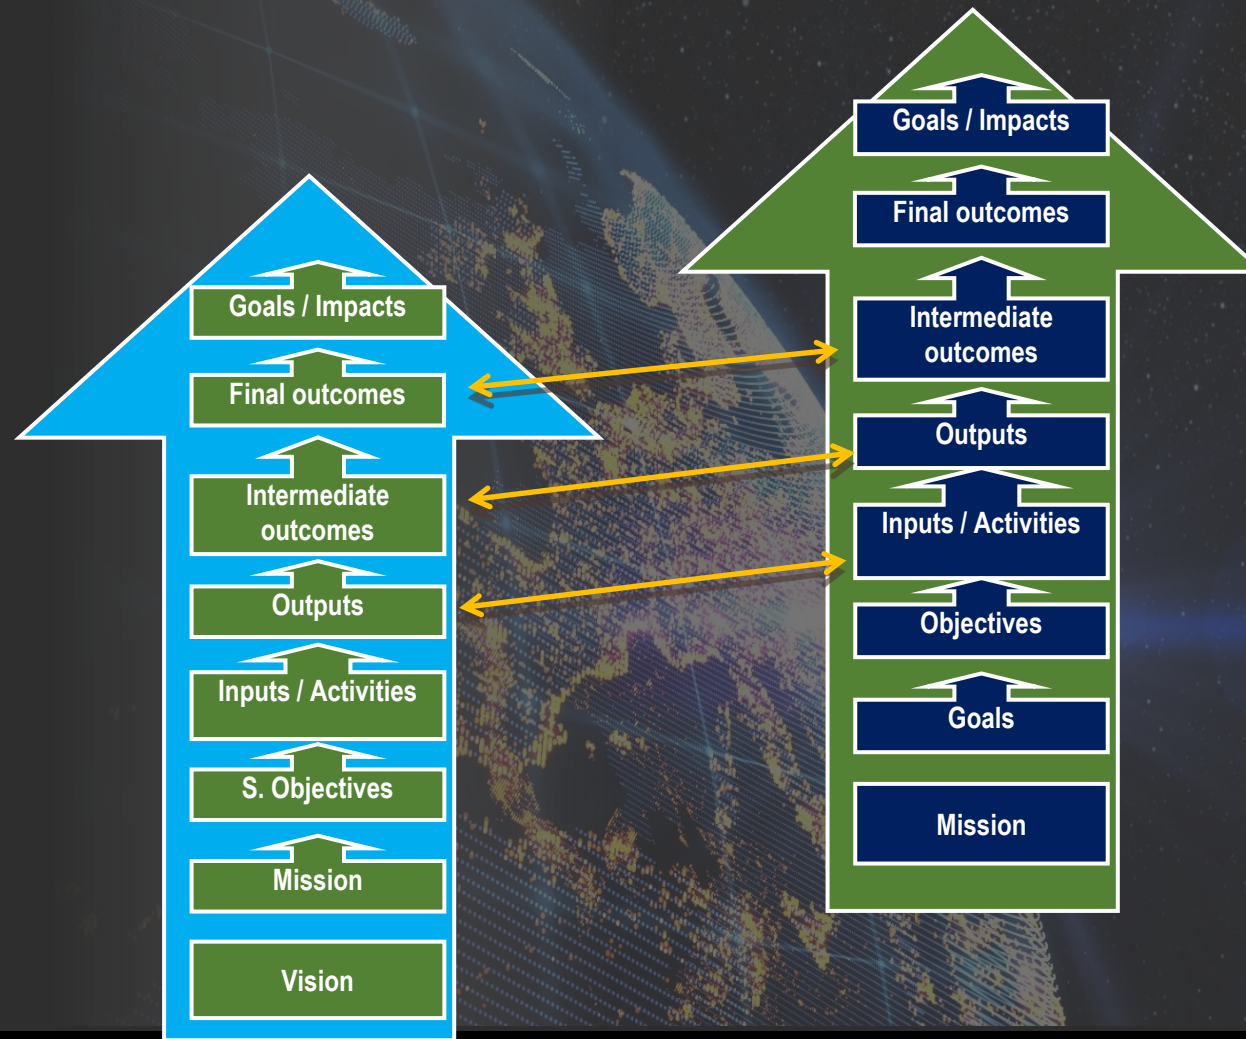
Goals / Impacts

Final outcomes

Intermediate outcomes

Outputs

Inputs / Activities

S. Objectives

Mission

Vision

Goals / Impacts

Final outcomes

Intermediate outcomes

Outputs

Inputs / Activities

Objectives

Goals

Mission